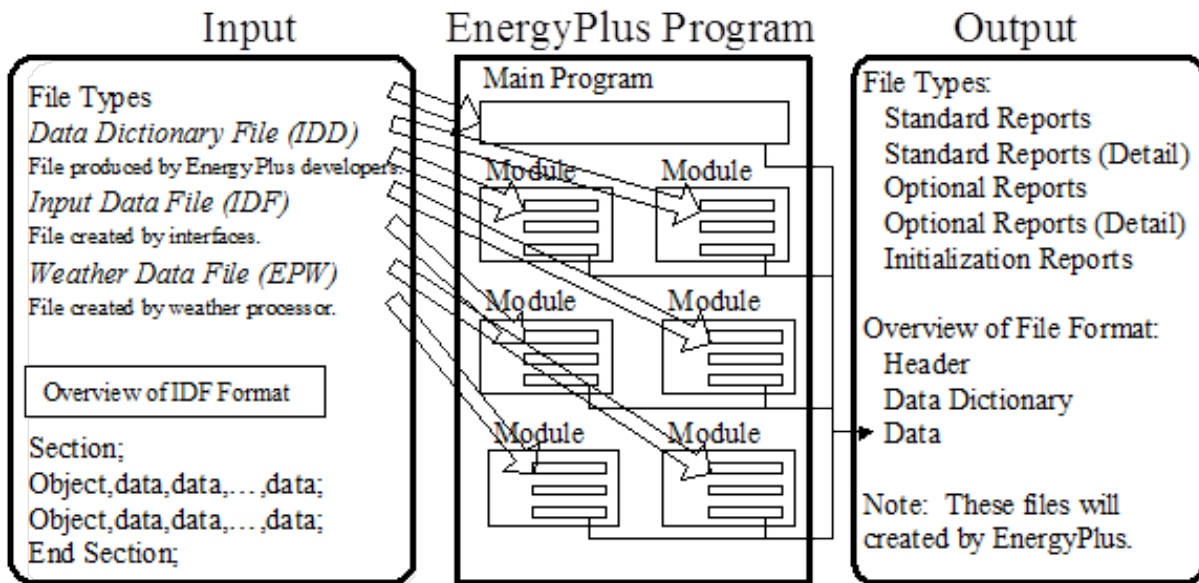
Input

File Types
*Data Dictionary File (IDD)*
File produced by EnergyPlus developers.
*Input Data File (IDF)*
File created by interfaces.
*Weather Data File (EPW)*
File created by weather processor.

Overview of IDF Format

Section;
Object,data,data,…,data;
Object,data,data,…,data;
End Section;

EnergyPlus Program

Main Program
Module
Module
Module
Module
Module
Module

Output

File Types:
Standard Reports
Standard Reports (Detail)
Optional Reports
Optional Reports (Detail)
Initialization Reports

Overview of File Format:
Header
Data Dictionary
Data

Note: These files will created by EnergyPlus.